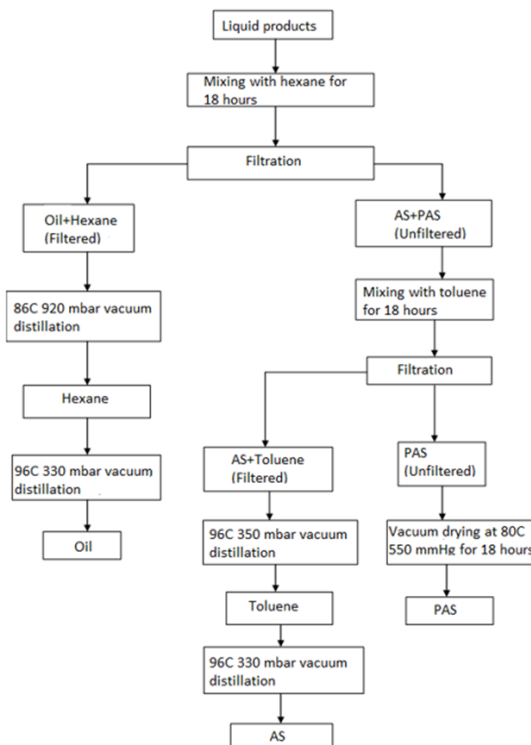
Liquid products

Mixing with hexane for 18 hours

Filtration

Oil+Hexane (Filtered)

AS+PAS (Unfiltered)

86C 920 mbar vacuum distillation

Mixing with toluene for 18 hours

Filtration

Hexane

96C 330 mbar vacuum distillation

AS+Toluene (Filtered)

PAS (Unfiltered)

Oil

96C 350 mbar vacuum distillation

Vacuum drying at 80C 550 mmHg for 18 hours

Toluene

PAS

96C 330 mbar vacuum distillation

AS